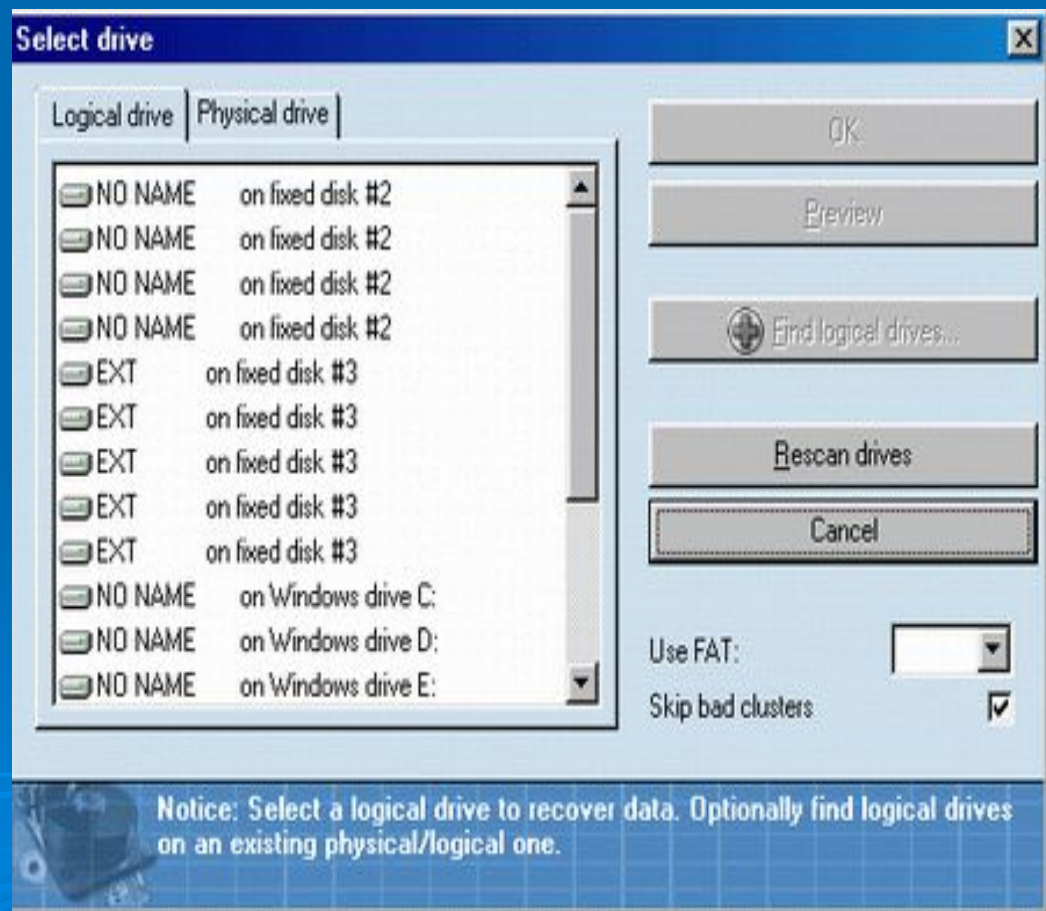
Select drive

Logical drive | Physical drive

NO NAME on fixed disk #2
NO NAME on fixed disk #2
NO NAME on fixed disk #2
NO NAME on fixed disk #2
EXT on fixed disk #3
EXT on fixed disk #3
EXT on fixed disk #3
EXT on fixed disk #3
EXT on fixed disk #3
NO NAME on Windows drive C:
NO NAME on Windows drive D:
NO NAME on Windows drive E:

OK

Preview

Find logical drives...

Rescan drives

Cancel

Use FAT:

Skip bad clusters

Notice: Select a logical drive to recover data. Optionally find logical drives on an existing physical/logical one.